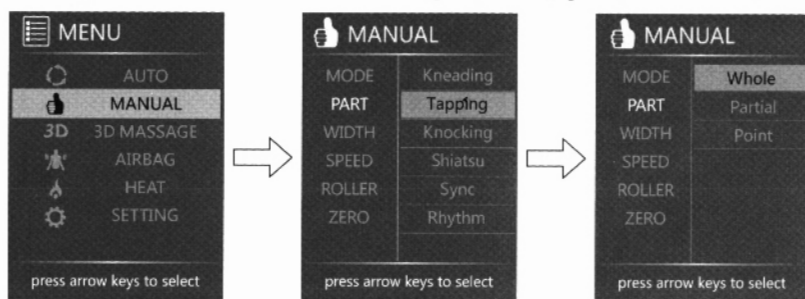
MENU

AUTO
MANUAL
3D 3D MASSAGE
AIRBAG
HEAT
SETTING

press arrow keys to select

MANUAL

MODE
PART
WIDTH
SPEED
ROLLER
ZERO

Kneading
Tapping
Knocking
Shiatsu
Sync
Rhythm

press arrow keys to select

MANUAL

MODE
PART
WIDTH
SPEED
ROLLER
ZERO

Whole
Partial
Point

press arrow keys to select